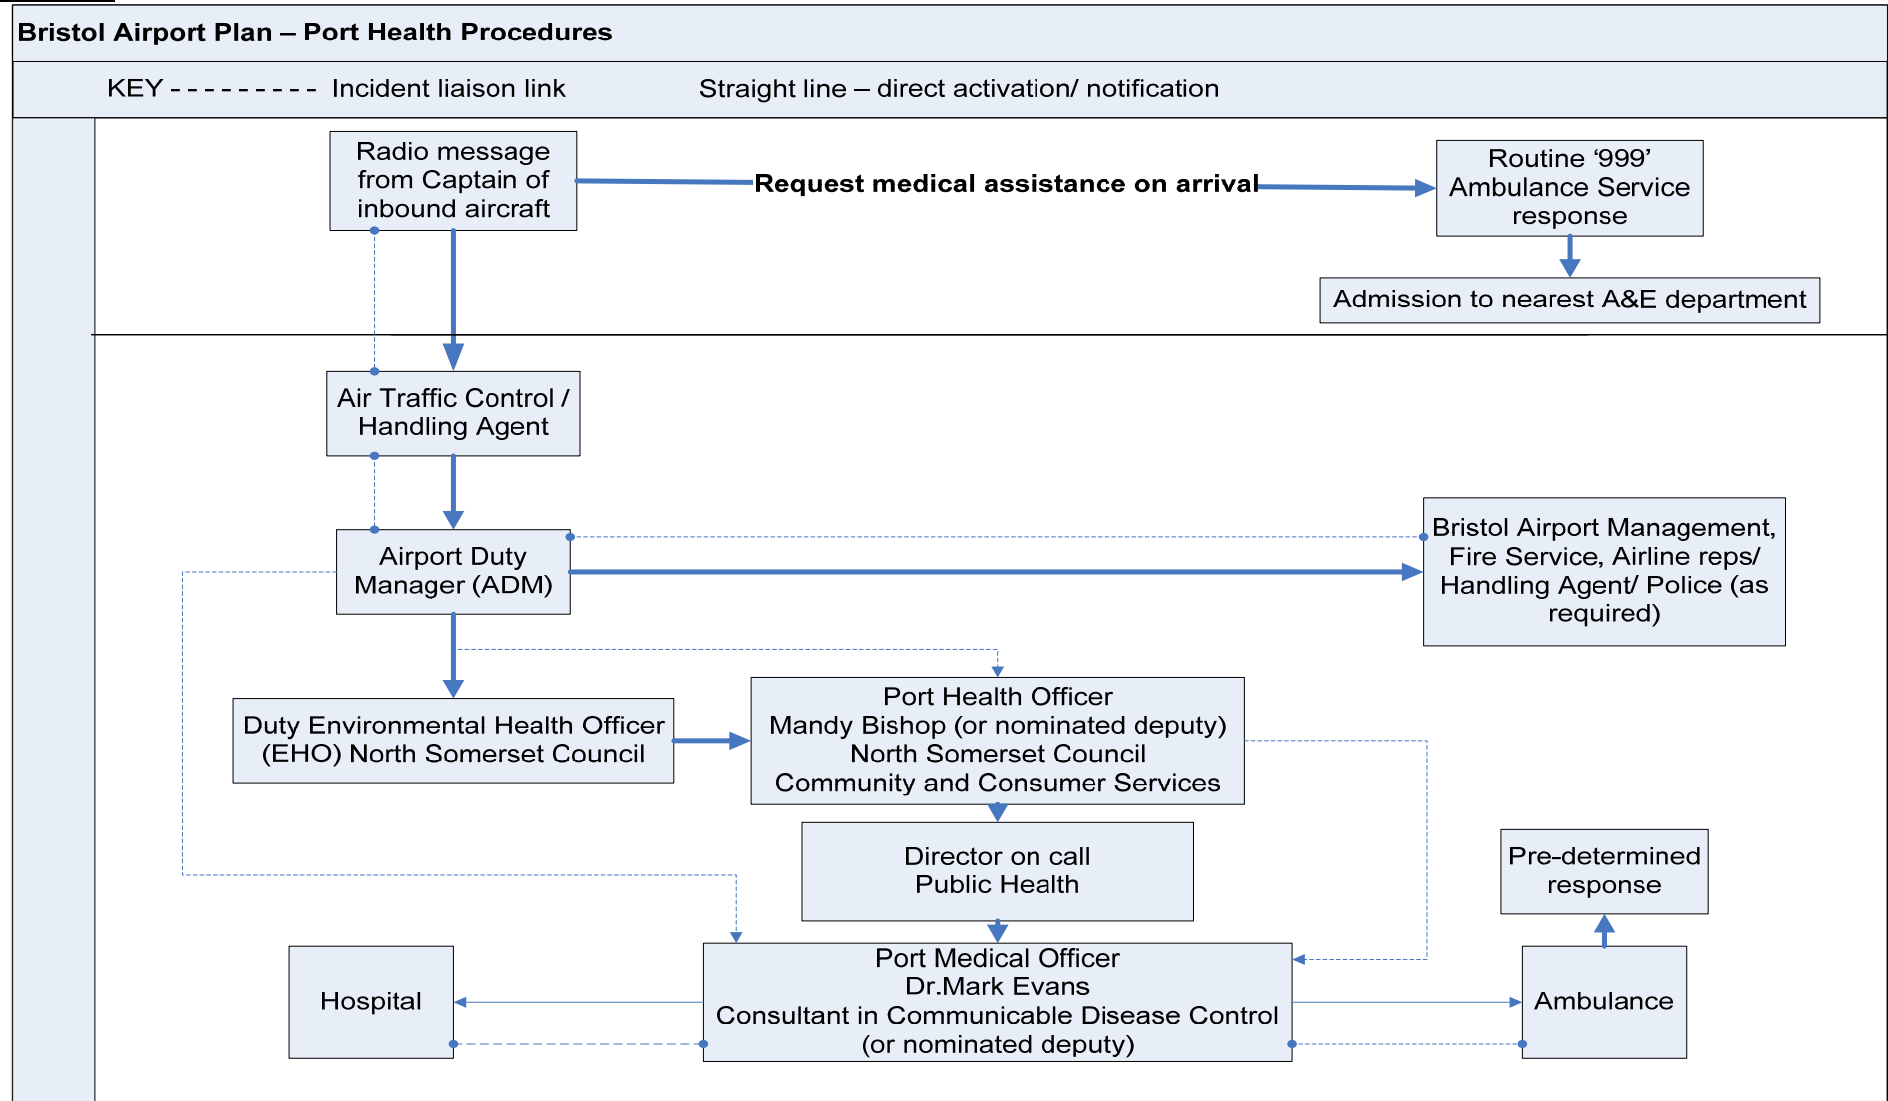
Bristol Airport Plan – Port Health Procedures

KEY - - - - - - - - - Incident liaison link Straight line – direct activation/ notification

Radio message from Captain of inbound aircraft

Request medical assistance on arrival

Routine '999' Ambulance Service response

Admission to nearest A&E department

Air Traffic Control / Handling Agent

Airport Duty Manager (ADM)

Bristol Airport Management, Fire Service, Airline reps/ Handling Agent/ Police (as required)

Duty Environmental Health Officer (EHO) North Somerset Council

Port Health Officer
Mandy Bishop (or nominated deputy)
North Somerset Council
Community and Consumer Services

Director on call
Public Health

Pre-determined response

Hospital

Port Medical Officer
Dr.Mark Evans
Consultant in Communicable Disease Control
(or nominated deputy)

Ambulance